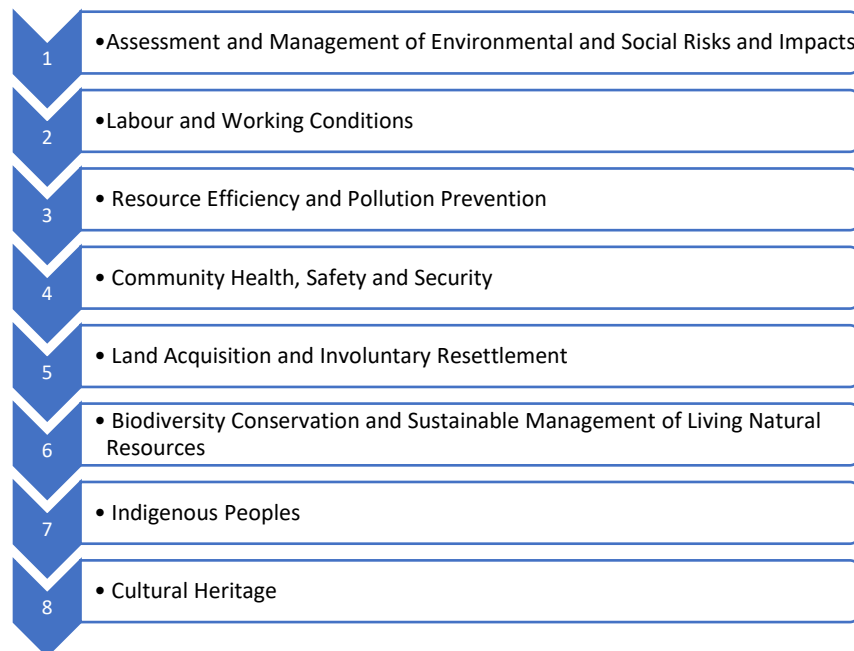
1
•Assessment and Management of Environmental and Social Risks and Impacts

2
•Labour and Working Conditions

3
• Resource Efficiency and Pollution Prevention

4
• Community Health, Safety and Security

5
• Land Acquisition and Involuntary Resettlement

6
• Biodiversity Conservation and Sustainable Management of Living Natural Resources

7
• Indigenous Peoples

8
• Cultural Heritage